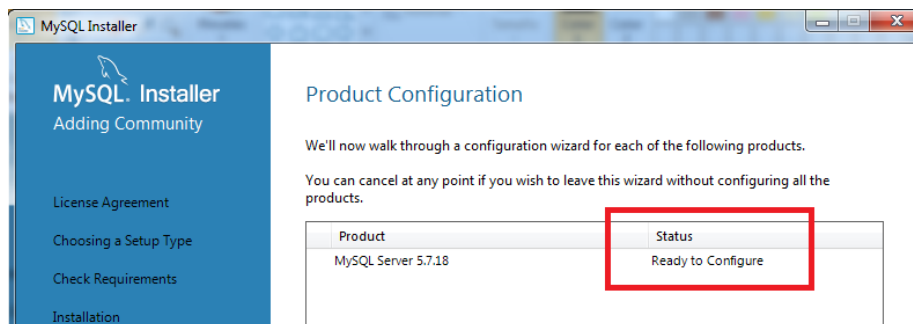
MySQL Installer

MySQL. Installer
Adding Community

License Agreement

Choosing a Setup Type

Check Requirements

Installation

Product Configuration

We'll now walk through a configuration wizard for each of the following products.

You can cancel at any point if you wish to leave this wizard without configuring all the products.

| Product | Status |
|---|---|
| MySQL Server 5.7.18 | Ready to Configure |